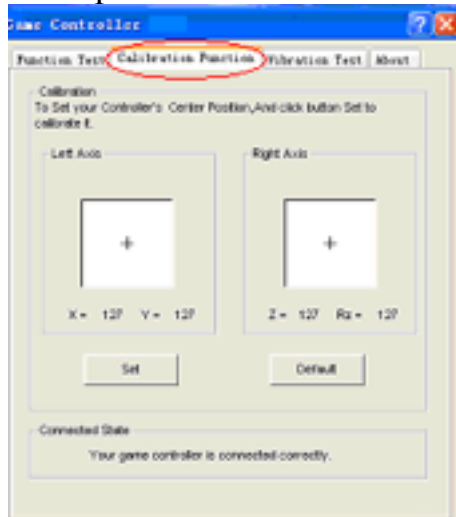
ame Controller

Function Test | Calibration Function | Vibration Test | About

Calibration
To Set your Controller's Center Position,And click button Set to calibrate it.

Left Axis

+

X = 127 Y = 127

Right Axis

+

Z = 127 Rz = 127

Set

Default

Connected State
Your game controller is connected correctly.